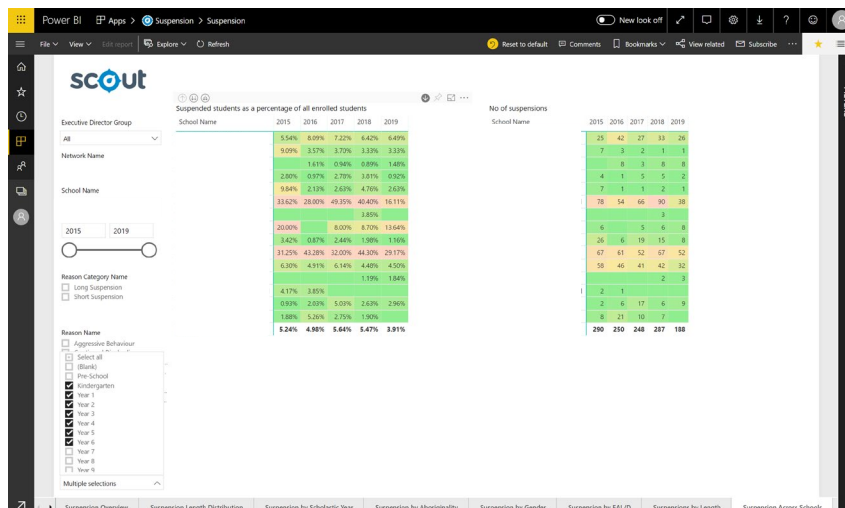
Power BI Apps > Suspension > Suspension

New look off

File Edit report Explore Refresh

Reset to default Comments Bookmarks View related Subscribe

scout

Executive Director Group

All

Network Name

School Name

2015 2019

Reason Category Name

Long Suspension

Short Suspension

Reason Name

Aggressive Behaviour

Select all

(Blank)

Pre-School

Kindergarten

Year 1

Year 2

Year 3

Year 4

Year 5

Year 6

Year 7

Year 8

Year 9

Multiple selections

Suspended students as a percentage of all enrolled students

| School Name | 2015 | 2016 | 2017 | 2018 | 2019 |
|---|---|---|---|---|---|
| | 5.54% | 8.09% | 7.22% | 6.42% | 6.49% |
| | 9.09% | 3.57% | 3.70% | 3.33% | 3.33% |
| | | 1.61% | 0.94% | 0.89% | 1.48% |
| | 2.80% | 0.97% | 2.78% | 3.81% | 0.92% |
| | 9.84% | 2.13% | 2.63% | 4.76% | 2.63% |
| | 33.62% | 28.00% | 49.35% | 40.40% | 16.11% |
| | | | | 3.85% | |
| | 20.00% | | 8.00% | 8.70% | 13.64% |
| | 3.42% | 0.87% | 2.44% | 1.98% | 1.16% |
| | 31.25% | 43.28% | 32.00% | 44.30% | 29.17% |
| | 6.30% | 4.91% | 6.14% | 4.48% | 4.50% |
| | | | | 1.19% | 1.84% |
| | 4.17% | 3.85% | | | |
| | 0.93% | 2.03% | 5.03% | 2.63% | 2.96% |
| | 1.88% | 5.26% | 2.75% | 1.90% | |
| | 5.24% | 4.98% | 5.64% | 5.47% | 3.91% |

No of suspensions

| School Name | 2015 | 2016 | 2017 | 2018 | 2019 |
|---|---|---|---|---|---|
| | 25 | 42 | 27 | 33 | 26 |
| | 7 | 3 | 2 | 1 | 1 |
| | | 8 | 3 | 8 | 8 |
| | 4 | 1 | 5 | 5 | 2 |
| | 7 | 1 | 1 | 2 | 1 |
| | 78 | 54 | 66 | 90 | 38 |
| | | | | 3 | |
| | 6 | | 5 | 6 | 8 |
| | 26 | 6 | 19 | 15 | 8 |
| | 67 | 61 | 52 | 67 | 52 |
| | 58 | 46 | 41 | 42 | 32 |
| | | | | 2 | 3 |
| | 2 | 1 | | | |
| | 2 | 6 | 17 | 6 | 9 |
| | 8 | 21 | 10 | 7 | |
| | 290 | 250 | 248 | 287 | 188 |

Suspension Overview | Suspension Length Distribution | Suspension by Scholastic Year | Suspension by Aboriginality | Suspension by Gender | Suspension by EALD | Suspensions by Length | Suspension Across Schools